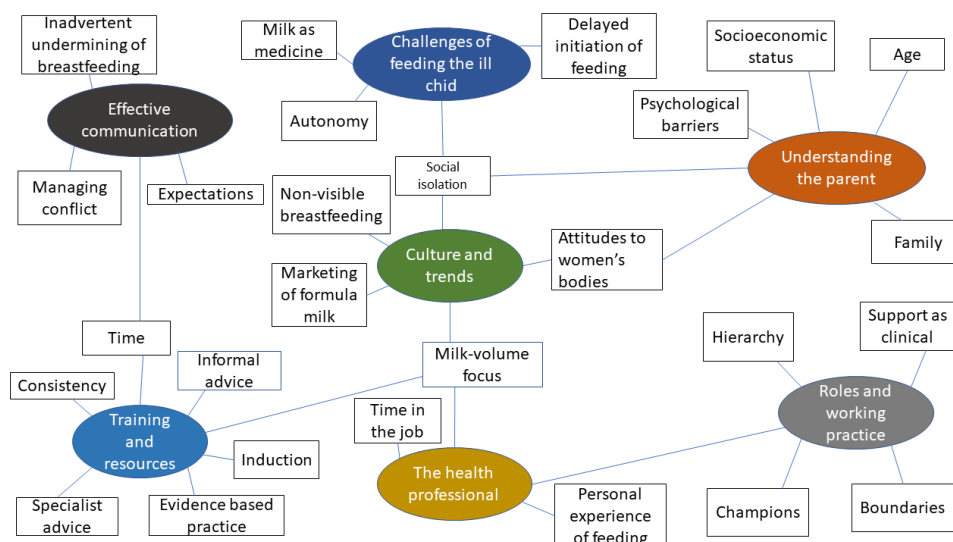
Inadvertent undermining of breastfeeding

Effective communication

Managing conflict

Expectations

Milk as medicine

Challenges of feeding the ill chid

Delayed initiation of feeding

Autonomy

Socioeconomic status

Age

Psychological barriers

Understanding the parent

Family

Social isolation

Non-visible breastfeeding

Culture and trends

Attitudes to women's bodies

Marketing of formula milk

Time

Consistency

Informal advice

Training and resources

Induction

Specialist advice

Evidence based practice

Milk-volume focus

Time in the job

The health professional

Personal experience of feeding

Hierarchy

Support as clinical

Roles and working practice

Champions

Boundaries